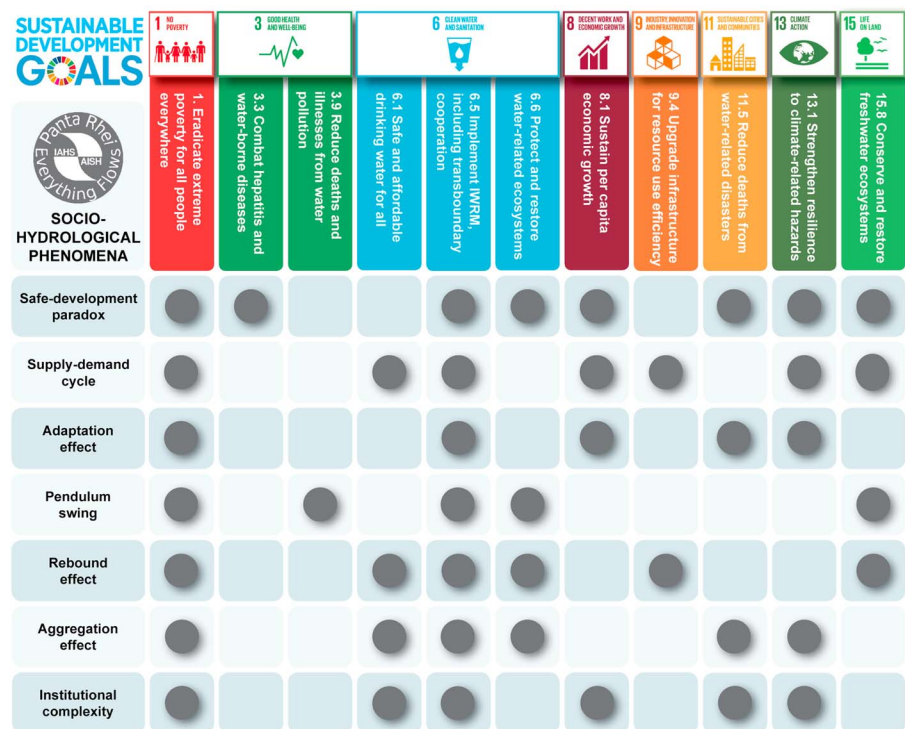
SUSTAINABLE DEVELOPMENT GOALS

Panta Rhei Everything Flows IAHS AISH

SOCIO-HYDROLOGICAL PHENOMENA

1 NO POVERTY
3 GOOD HEALTH AND WELL-BEING
6 CLEAN WATER AND SANITATION
8 DECENT WORK AND ECONOMIC GROWTH
9 INDUSTRY, INNOVATION AND INFRASTRUCTURE
11 SUSTAINABLE CITIES AND COMMUNITIES
13 CLIMATE ACTION
15 LIFE ON LAND

| SOCIO-HYDROLOGICAL PHENOMENA | 1. Eradicate extreme poverty for all people everywhere | 3.3 Combat hepatitis and water-borne diseases | 3.9 Reduce deaths and illnesses from water pollution | 6.1 Safe and affordable drinking water for all | 6.5 Implement IWRM, including transboundary cooperation | 6.6 Protect and restore water-related ecosystems | 8.1 Sustain per capita economic growth | 9.4 Upgrade infrastructure for resource use efficiency | 11.5 Reduce deaths from water-related disasters | 13.1 Strengthen resilience to climate-related hazards | 15.8 Conserve and restore freshwater ecosystems |
|---|---|---|---|---|---|---|---|---|---|---|---|
| Safe-development paradox | ● | ● | | | ● | ● | ● | | ● | ● | ● |
| Supply-demand cycle | ● | | | ● | ● | | ● | ● | | ● | ● |
| Adaptation effect | ● | | | | ● | | ● | | ● | ● | |
| Pendulum swing | ● | | ● | | ● | ● | | | | | ● |
| Rebound effect | ● | | | ● | ● | ● | | ● | | | ● |
| Aggregation effect | ● | | | ● | ● | ● | | | ● | ● | |
| Institutional complexity | ● | | | ● | ● | | ● | | ● | ● | |